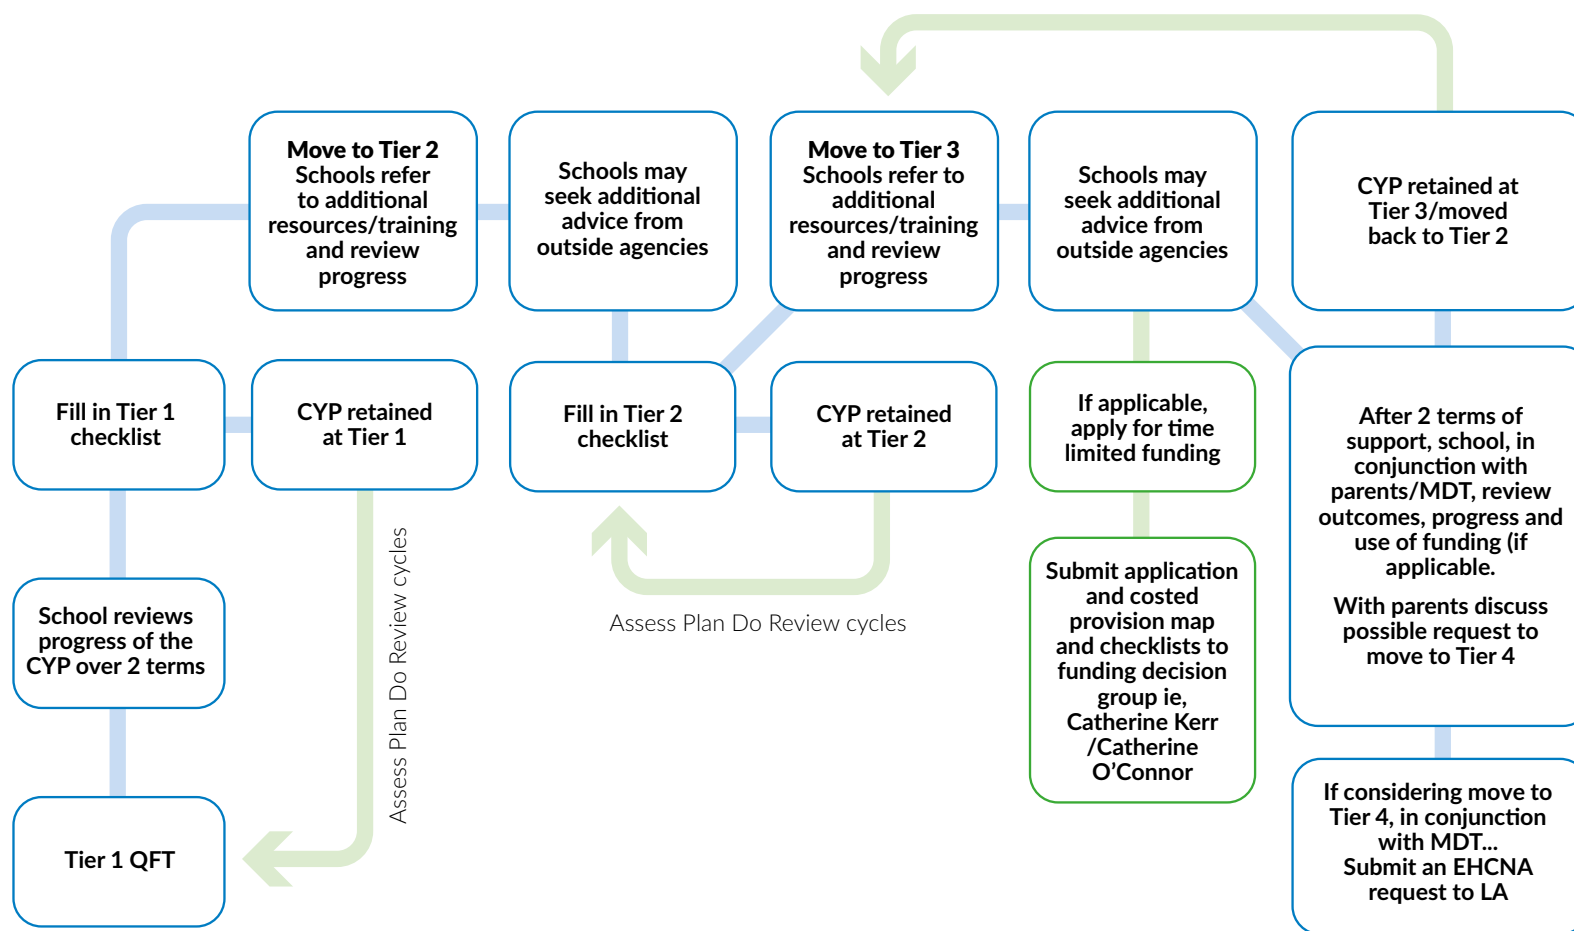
Tier 1 QFT

School reviews progress of the CYP over 2 terms

Fill in Tier 1 checklist

CYP retained at Tier 1

Assess Plan Do Review cycles

Move to Tier 2
Schools refer to additional resources/training and review progress

Schools may seek additional advice from outside agencies

Fill in Tier 2 checklist

CYP retained at Tier 2

Assess Plan Do Review cycles

Move to Tier 3
Schools refer to additional resources/training and review progress

Schools may seek additional advice from outside agencies

If applicable, apply for time limited funding

Submit application and costed provision map and checklists to funding decision group ie, Catherine Kerr /Catherine O'Connor

CYP retained at Tier 3/moved back to Tier 2

After 2 terms of support, school, in conjunction with parents/MDT, review outcomes, progress and use of funding (if applicable.

With parents discuss possible request to move to Tier 4

If considering move to Tier 4, in conjunction with MDT...
Submit an EHCNA request to LA